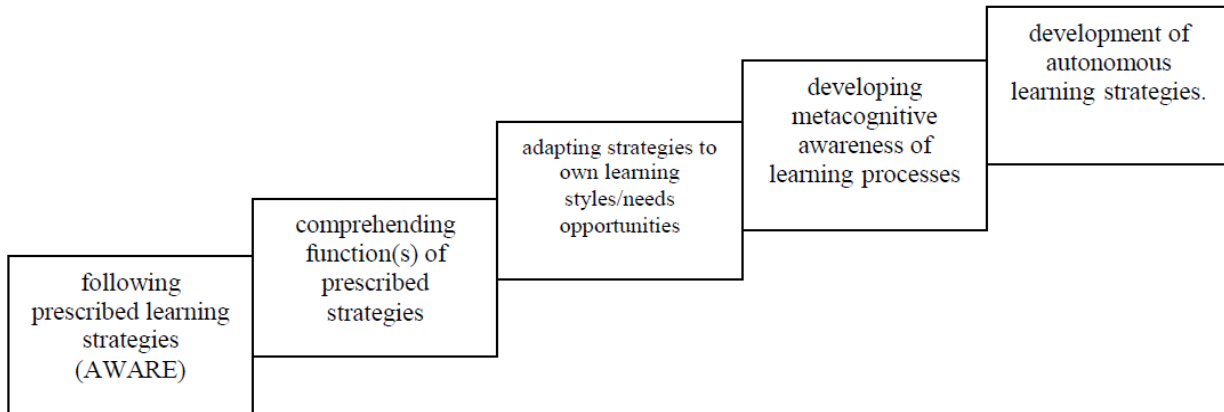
following prescribed learning strategies (AWARE)

comprehending function(s) of prescribed strategies

adapting strategies to own learning styles/needs opportunities

developing metacognitive awareness of learning processes

development of autonomous learning strategies.